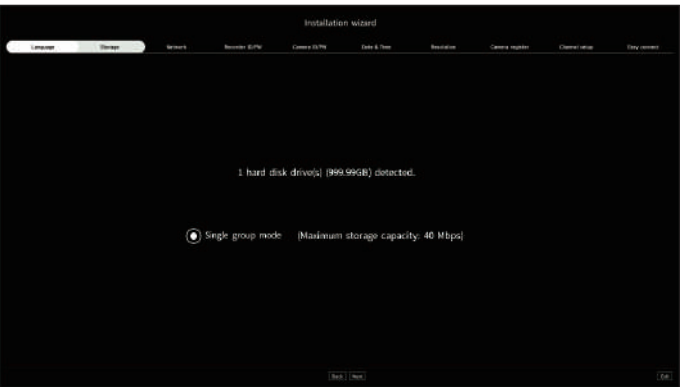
Installation wizard

Language

Storage

Network

Recorder ID/PW

Camera ID/PW

Date & Time

Resolution

Camera register

Channel setup

Easy connect

1 hard disk drive(s) (999.99GB) detected.

Single group mode (Maximum storage capacity: 40 Mbps)

Back

Next

Exit